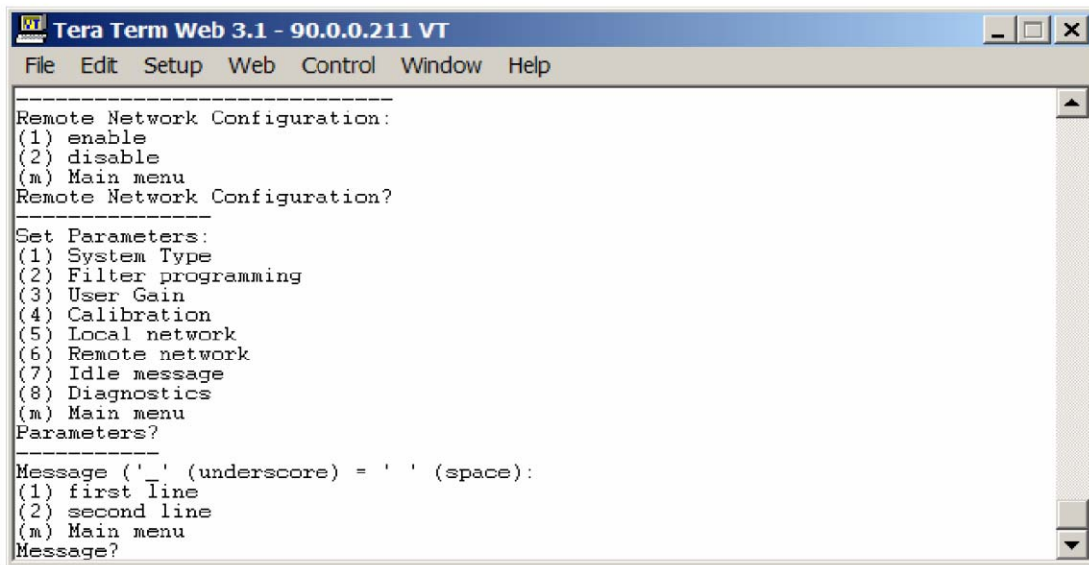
Tera Term Web 3.1 - 90.0.0.211 VT
File Edit Setup Web Control Window Help

-----------------------------
Remote Network Configuration:
(1) enable
(2) disable
(m) Main menu
Remote Network Configuration?
---------------
Set Parameters:
(1) System Type
(2) Filter programming
(3) User Gain
(4) Calibration
(5) Local network
(6) Remote network
(7) Idle message
(8) Diagnostics
(m) Main menu
Parameters?
-----------
Message ('_' (underscore) = ' ' (space):
(1) first line
(2) second line
(m) Main menu
Message?